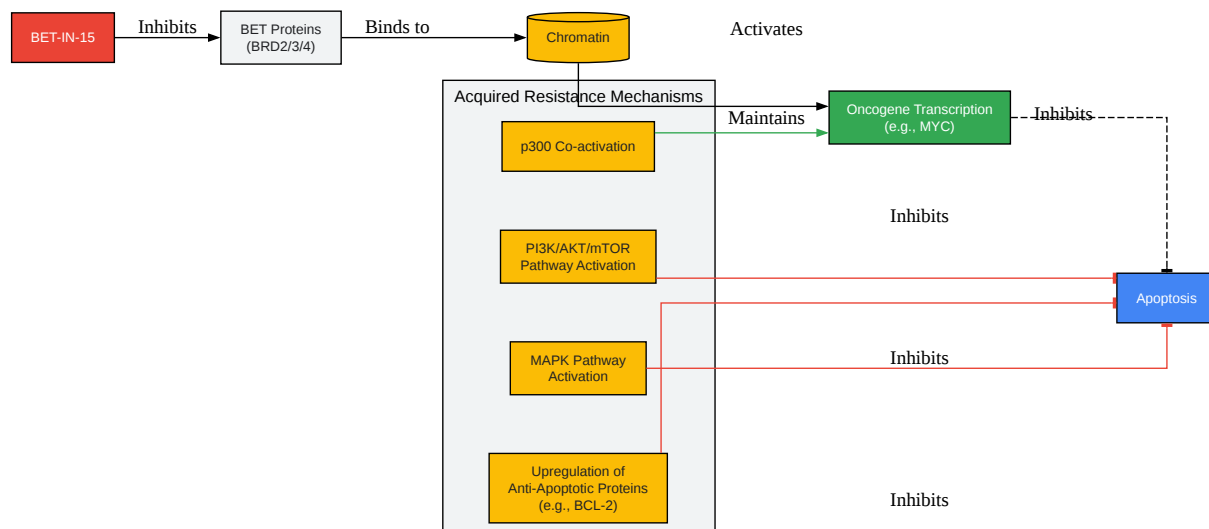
BET-IN-15

Inhibits

BET Proteins (BRD2/3/4)

Binds to

Chromatin

Activates

Acquired Resistance Mechanisms

Maintains

Oncogene Transcription (e.g., MYC)

Inhibits

p300 Co-activation

Inhibits

PI3K/AKT/mTOR Pathway Activation

Apoptosis

MAPK Pathway Activation

Inhibits

Upregulation of Anti-Apoptotic Proteins (e.g., BCL-2)

Inhibits